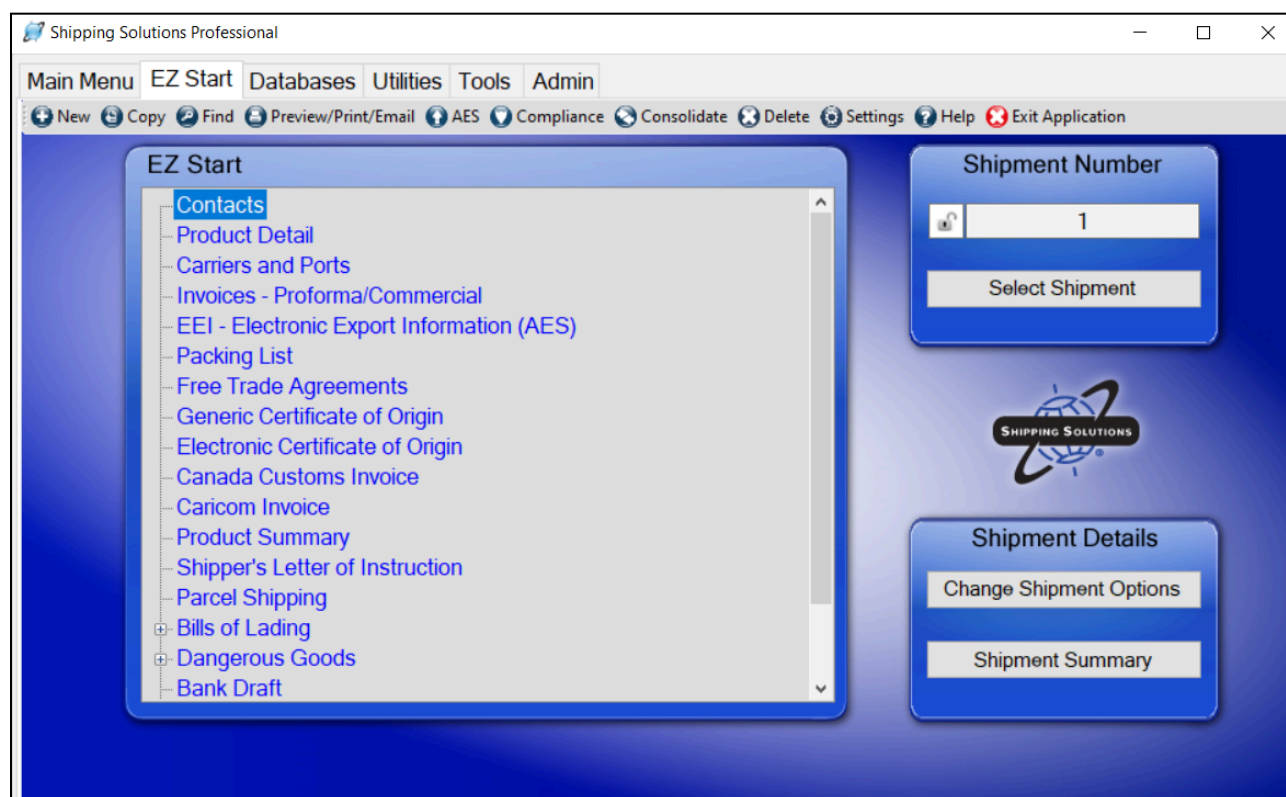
Shipping Solutions Professional

Main Menu EZ Start Databases Utilities Tools Admin

New Copy Find Preview/Print/Email AES Compliance Consolidate Delete Settings Help Exit Application

EZ Start

Contacts
Product Detail
Carriers and Ports
Invoices - Proforma/Commercial
EEI - Electronic Export Information (AES)
Packing List
Free Trade Agreements
Generic Certificate of Origin
Electronic Certificate of Origin
Canada Customs Invoice
Caricom Invoice
Product Summary
Shipper's Letter of Instruction
Parcel Shipping
Bills of Lading
Dangerous Goods
Bank Draft

Shipment Number

1

Select Shipment

SHIPPING SOLUTIONS

Shipment Details

Change Shipment Options

Shipment Summary